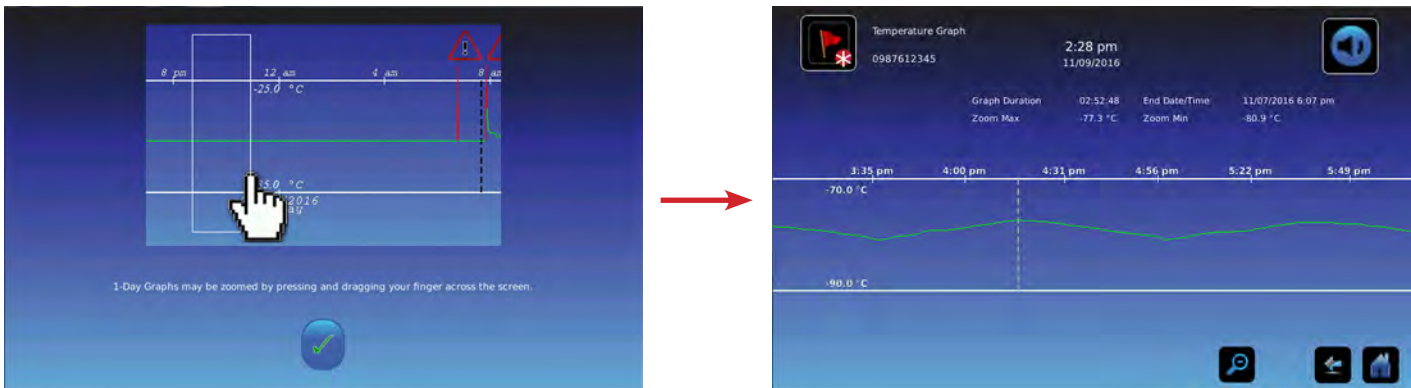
8 pm 12 am 4 am 8

-25.0 °C

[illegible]5.0 °C
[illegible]2016
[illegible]ay

1-Day Graphs may be zoomed by pressing and dragging your finger across the screen.

Temperature Graph
0987612345

2:28 pm
11/09/2016

Graph Duration 02:52:48 End Date/Time 11/07/2016 6:07 pm
Zoom Max -77.3 °C Zoom Min -80.9 °C

3:35 pm 4:00 pm 4:31 pm 4:56 pm 5:22 pm 5:49 pm

-70.0 °C

-90.0 °C